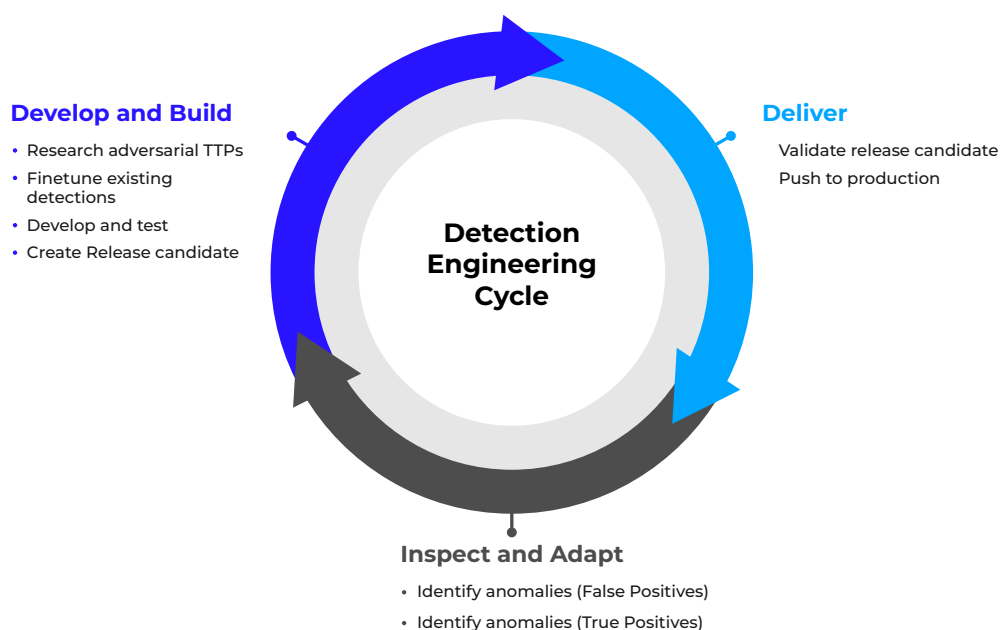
Develop and Build
• Research adversarial TTPs
• Finetune existing detections
• Develop and test
• Create Release candidate

Detection Engineering Cycle

Deliver
Validate release candidate
Push to production

Inspect and Adapt
• Identify anomalies (False Positives)
• Identify anomalies (True Positives)